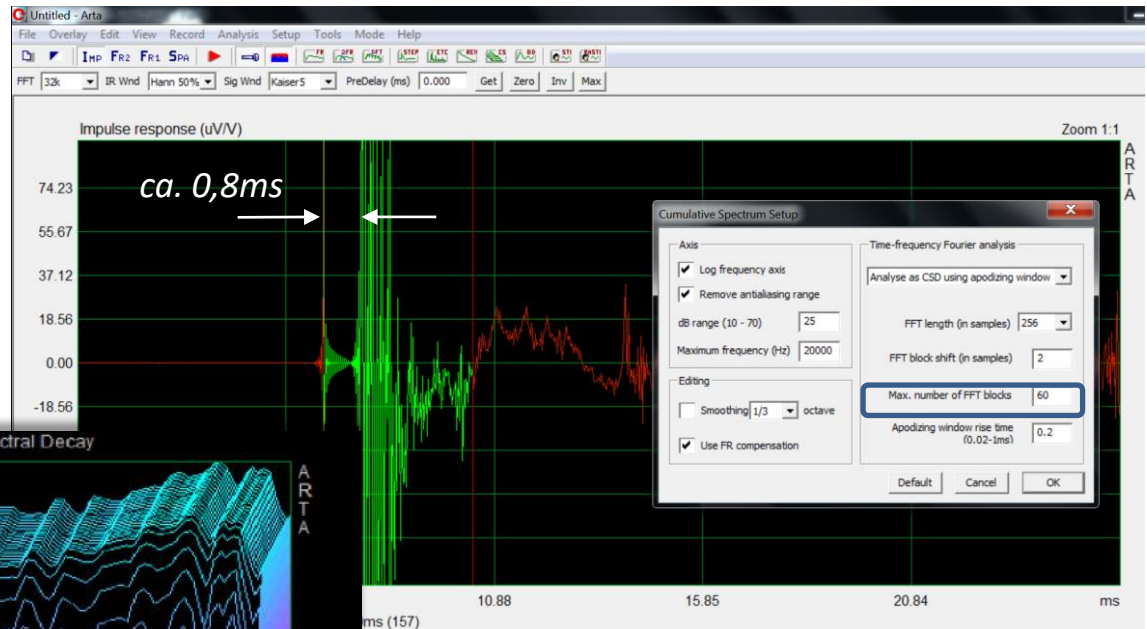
Untitled - Arta

File Overlay Edit View Record Analysis Setup Tools Mode Help

IMP FR2 FR1 SPA

FFT 32k IR Wnd Hann 50% Sig Wnd Kaiser5 PreDelay (ms) 0.000 Get Zero Inv Max

Impulse response (uV/V)

Zoom 1:1

ARTA

ca. 0,8ms

74.23
55.67
37.12
18.56
0.00
-18.56

Cumulative Spectrum Setup

Axis
Log frequency axis
Remove antialiasing range
dB range (10 - 70) 25
Maximum frequency (Hz) 20000

Editing
Smoothing 1/3 octave
Use FR compensation

Time-frequency Fourier analysis
Analyse as CSD using apodizing window
FFT length (in samples) 256
FFT block shift (in samples) 2
Max. number of FFT blocks 60
Apodizing window rise time (0.02-1ms) 0.2

Default Cancel OK

ctral Decay

ARTA

ms (157)

10.88
15.85
20.84
ms